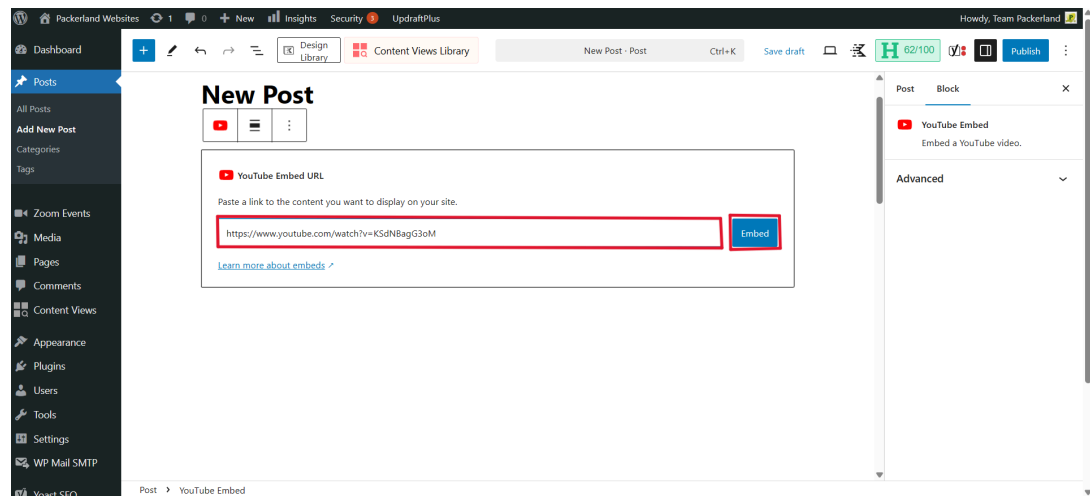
Packerland Websites 1 0 + New Insights Security 3 UpdraftPlus
Howdy, Team Packerland

Dashboard
Posts
All Posts
Add New Post
Categories
Tags
Zoom Events
Media
Pages
Comments
Content Views
Appearance
Plugins
Users
Tools
Settings
WP Mail SMTP
Yoast SEO

Design Library
Content Views Library
New Post · Post Ctrl+K
Save draft
62/100
Publish

New Post

YouTube Embed URL
Paste a link to the content you want to display on your site.
https://www.youtube.com/watch?v=KSdNBagG3oM
Embed
Learn more about embeds ↗

Post Block
YouTube Embed
Embed a YouTube video.
Advanced

Post › YouTube Embed